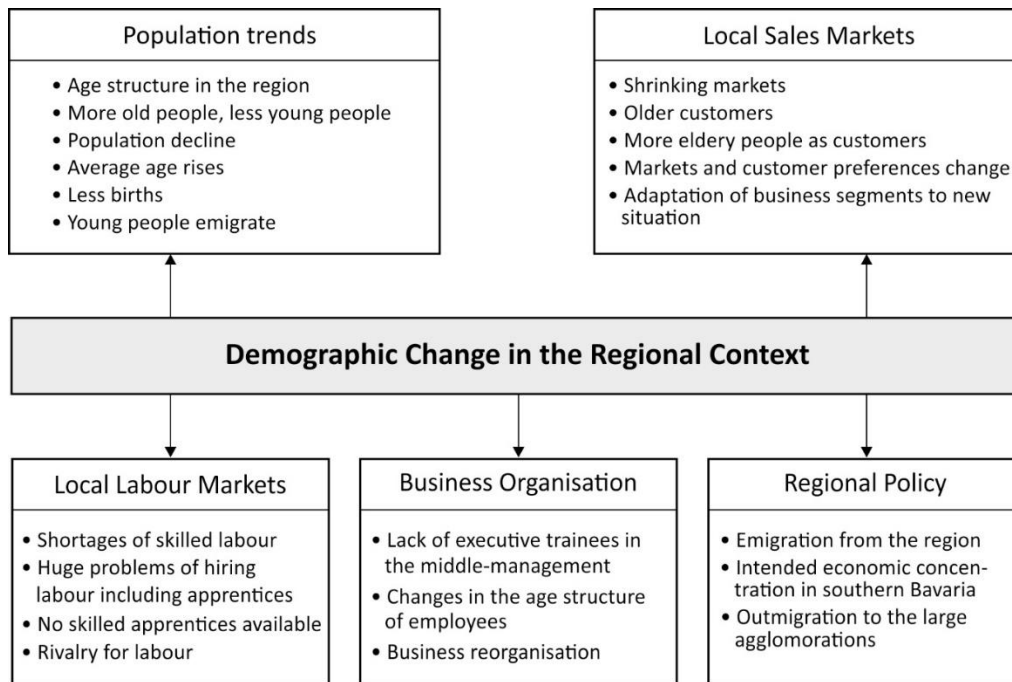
Population trends

- Age structure in the region
- More old people, less young people
- Population decline
- Average age rises
- Less births
- Young people emigrate

Local Sales Markets

- Shrinking markets
- Older customers
- More eldery people as customers
- Markets and customer preferences change
- Adaptation of business segments to new situation

Demographic Change in the Regional Context

Local Labour Markets

- Shortages of skilled labour
- Huge problems of hiring labour including apprentices
- No skilled apprentices available
- Rivalry for labour

Business Organisation

- Lack of executive trainees in the middle-management
- Changes in the age structure of employees
- Business reorganisation

Regional Policy

- Emigration from the region
- Intended economic concentration in southern Bavaria
- Outmigration to the large agglomorations